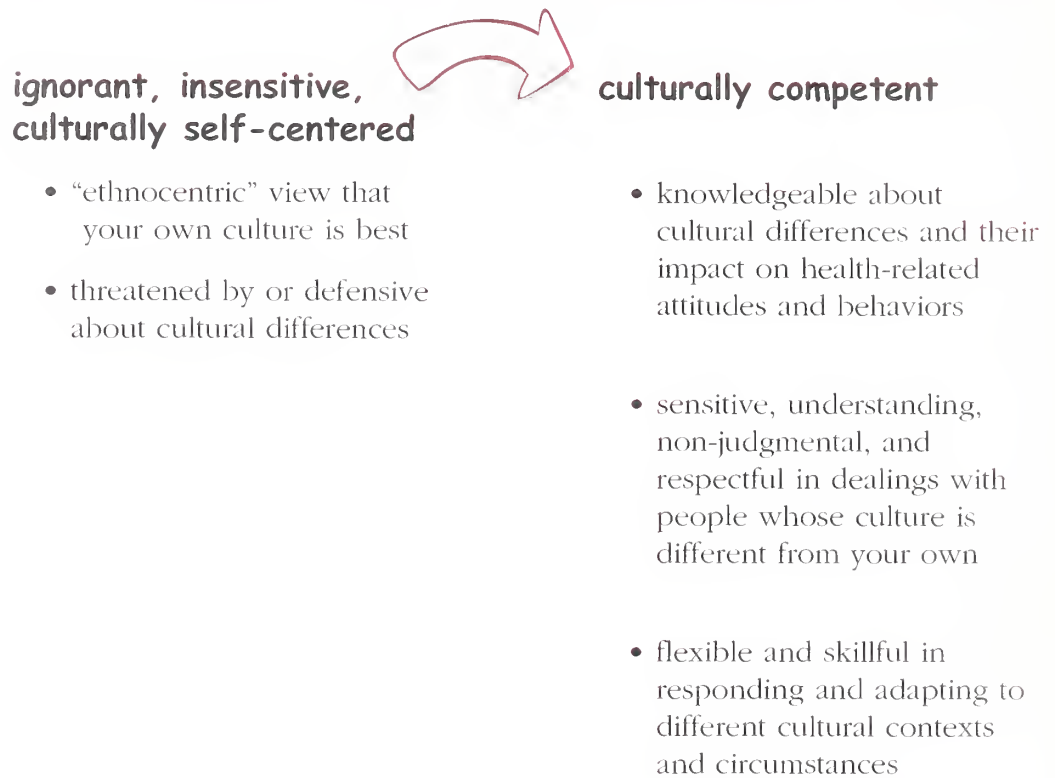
ignorant, insensitive, culturally self-centered

• "ethnocentric" view that your own culture is best

• threatened by or defensive about cultural differences

culturally competent

• knowledgeable about cultural differences and their impact on health-related attitudes and behaviors

• sensitive, understanding, non-judgmental, and respectful in dealings with people whose culture is different from your own

• flexible and skillful in responding and adapting to different cultural contexts and circumstances